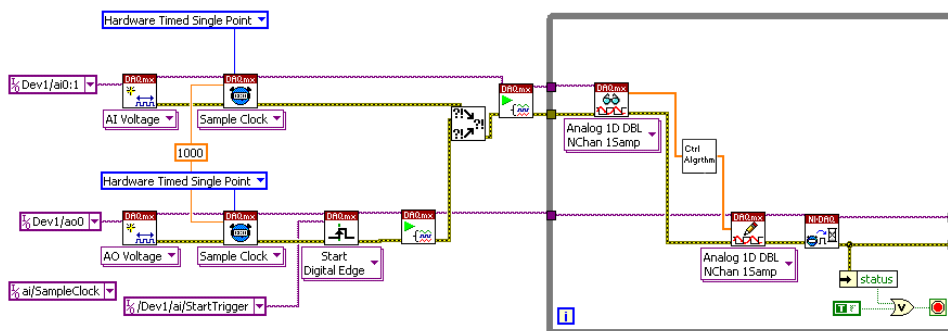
Hardware Timed Single Point
Dev1/ai0:1
DAQmx
DAQmx
AI Voltage
Sample Clock
1000
Hardware Timed Single Point
Dev1/ao0
DAQmx
DAQmx
DAQmx
DAQmx
AO Voltage
Sample Clock
Start
Digital Edge
ai/SampleClock
/Dev1/ai/StartTrigger
DAQmx
DAQmx
Analog 1D DBL
NChan 1Samp
Ctrl
Algrthm
DAQmx
NI-DAQ
Analog 1D DBL
NChan 1Samp
status
TF
i